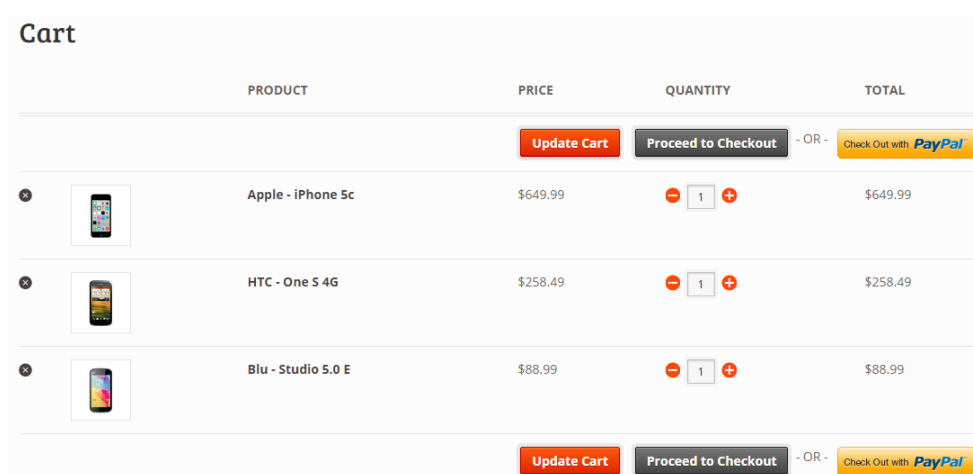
Cart

| | | PRODUCT | PRICE | QUANTITY | TOTAL |
|---|---|---|---|---|---|
| | | | | Update Cart · Proceed to Checkout - OR - Check Out with PayPal | |
| | | Apple - iPhone 5c | $649.99 | 1 | $649.99 |
| | | HTC - One S 4G | $258.49 | 1 | $258.49 |
| | | Blu - Studio 5.0 E | $88.99 | 1 | $88.99 |

Update Cart Proceed to Checkout - OR - Check Out with PayPal